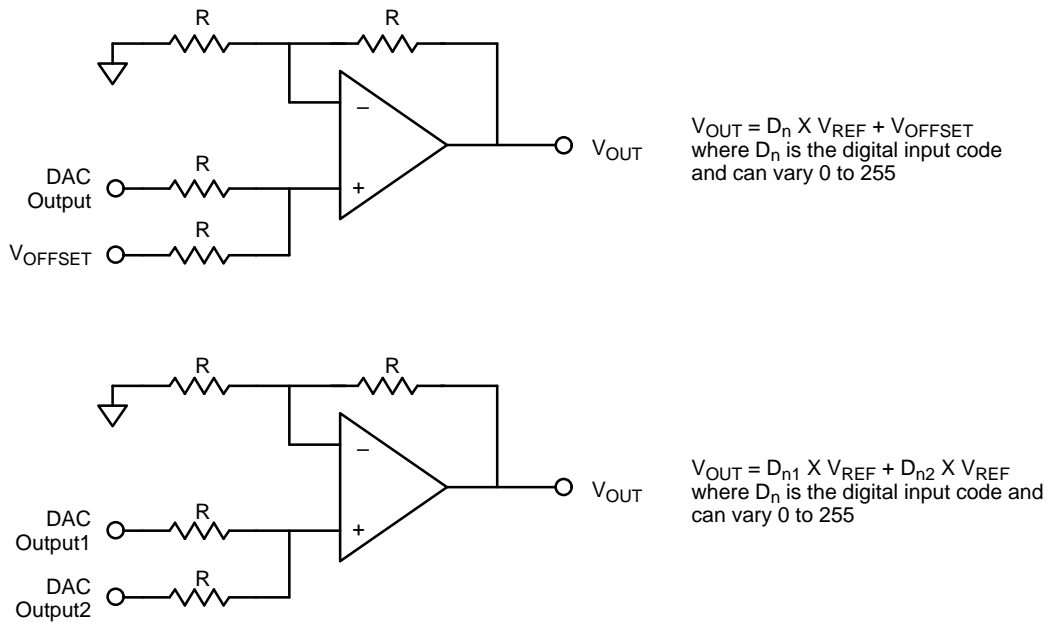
R
R
–
+
DAC Output
R
$V_{OFFSET}$
R
$V_{OUT}$

$V_{OUT} = D_n$ X $V_{REF}$ + $V_{OFFSET}$ where $D_n$ is the digital input code and can vary 0 to 255

R
R
–
+
DAC Output1
R
DAC Output2
R
$V_{OUT}$

$V_{OUT} = D_{n1}$ X $V_{REF}$ + $D_{n2}$ X $V_{REF}$ where $D_n$ is the digital input code and can vary 0 to 255